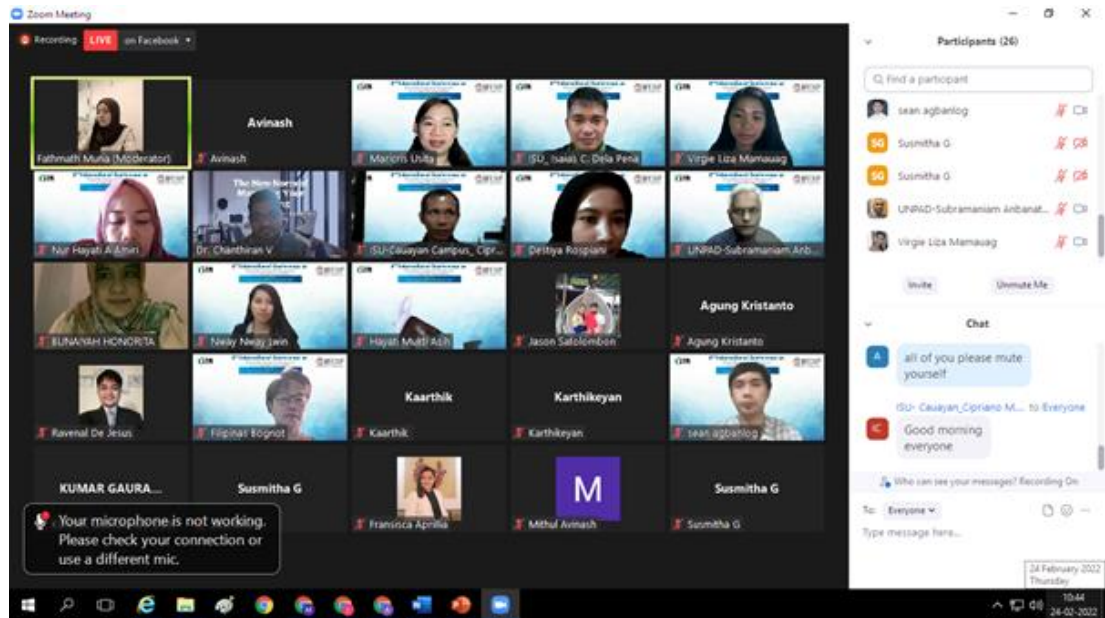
Zoom Meeting

Recording LIVE on Facebook

Fathmath Muna (Moderator)

Avinash

Avinash

Maricris Usita

ISU_Isaias C. Dela Pena

Virgie Liza Mamauag

Nur Hayati A Amiri

The New Normal

Dr. Chanthiran V

ISU-Cauayan Campus_Cipr...

Deitiya Rospiani

UNPAD-Subramaniam Anb...

SUNAIYAH HONORITA

Nway Nway Lwin

Hayati Mutti Asih

Jason Sotolombon

Agung Kristanto

Agung Kristanto

Ravenal De Jesus

Filipinas Bognot

Kaarthik

Kaarthik

Karthikeyan

Karthikeyan

sean agbanlog

KUMAR GAURA...

Susmitha G

Fransisca Aprillia

M

Mithul Avinash

Susmitha G

Susmitha G

Your microphone is not working. Please check your connection or use a different mic.

Participants (26)

Find a participant

sean agbanlog

SG Susmitha G

SG Susmitha G

UNPAD-Subramaniam Anbanat...

Virgie Liza Mamauag

Invite

Unmute Me

Chat

A all of you please mute yourself

ISU- Cauayan_Cipriano M... to Everyone

IC Good morning everyone

Who can see your messages? Recording On

To: Everyone

Type message here...

24 February 2022
Thursday

10:44
24-02-2022